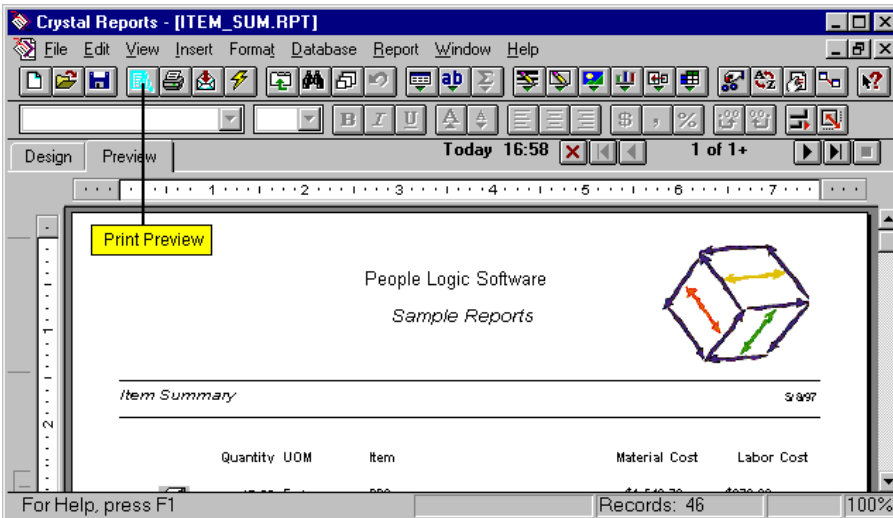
Crystal Reports - [ITEM_SUM.RPT]

File Edit View Insert Format Database Report Window Help

Design Preview

Today 16:58

1 of 1+

1 2 3 4 5 6 7

Print Preview

1

2

People Logic Software

Sample Reports

Item Summary

5/8/97

Quantity UOM

Item

Material Cost

Labor Cost

For Help, press F1

Records: 46

100%